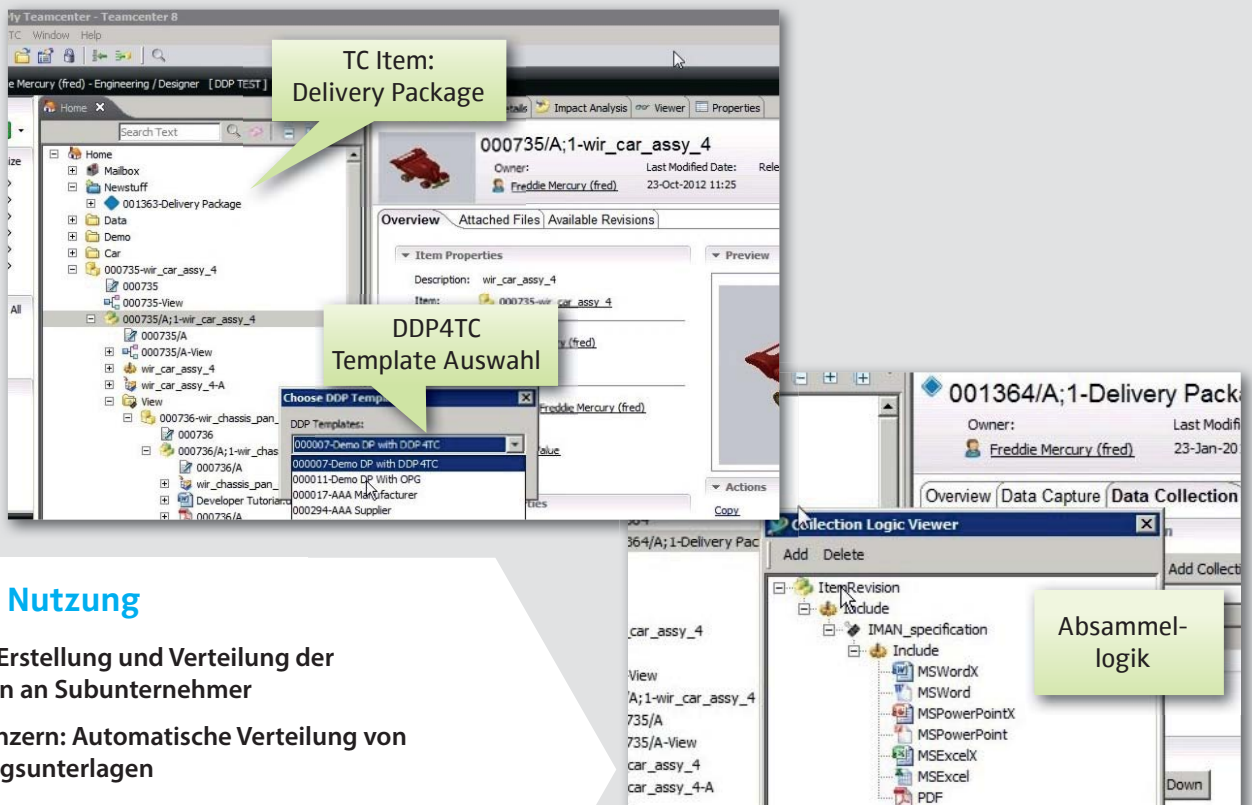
My Teamcenter - Teamcenter 8
TC Window Help
Mercury (fred) - Engineering / Designer [DDP TEST]

TC Item: Delivery Package

Home
Search Text
Home
Mailbox
Newstuff
001363-Delivery Package
Data
Demo
Car
000735-wir_car_assy_4
000735
000735-View
000735/A;1-wir_car_assy_4
000735/A
000735/A-View
wir_car_assy_4
wir_car_assy_4-A
View
000736-wir_chassis_pan_
000736
000736/A;1-wir_chas
000736/A
wir_chassis_pan_
Developer Tutorial
000736/A

Details Impact Analysis Viewer Properties
000735/A;1-wir_car_assy_4
Owner: Freddie Mercury (fred)
Last Modified Date: 23-Oct-2012 11:25
Overview Attached Files Available Revisions
Item Properties
Description: wir_car_assy_4
Item: 000735-wir_car_assy_4
y (fred)
Freddie Mercury (fred)
Value
Preview
Actions
Copy

DDP4TC Template Auswahl

Choose DDP Templates
DDP Templates:
000007-Demo DP with DDP4TC
000007-Demo DP with DDP4TC
000011-Demo DP With OPG
000017-AAA Manufacturer
000294-AAA Supplier

001364/A;1-Delivery Packa
Owner: Freddie Mercury (fred)
Last Modifi 23-Jan-20
Overview Data Capture Data Collection

364/A;1-Delivery Pac
car_assy_4
View
/A;1-wir_car_assy_4
735/A
735/A-View
car_assy_4
car_assy_4-A

Collection Logic Viewer
Add Delete
ItemRevision
Include
IMAN_specification
Include
MSWordX
MSWord
MSPowerPointX
MSPowerPoint
MSExcelX
MSExcel
PDF
Add Collecti
Down

Absammel-logik

Nutzung
Erstellung und Verteilung der n an Subunternehmer
nzern: Automatische Verteilung von gsunterlagen